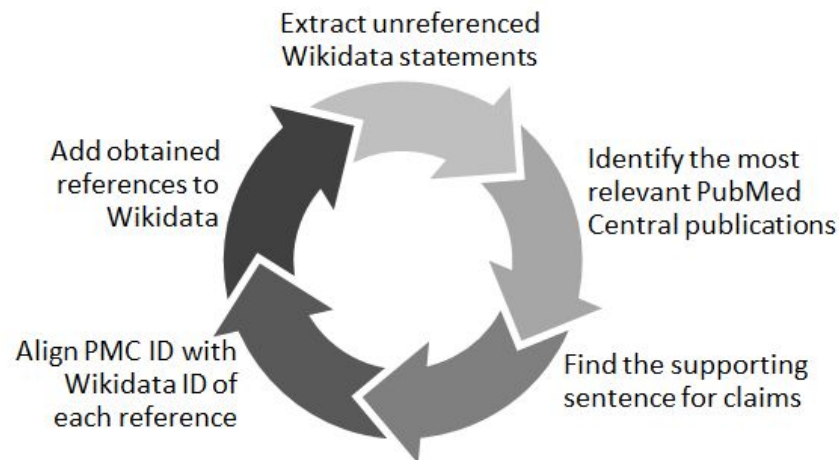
Extract unreferenced Wikidata statements

Identify the most relevant PubMed Central publications

Find the supporting sentence for claims

Align PMC ID with Wikidata ID of each reference

Add obtained references to Wikidata